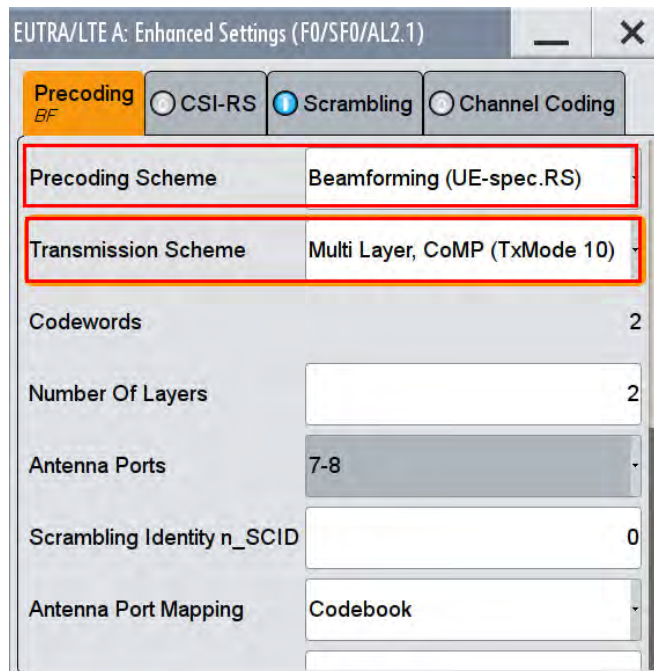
EUTRA/LTE A: Enhanced Settings (F0/SF0/AL2.1)

Precoding
BF

CSI-RS

Scrambling

Channel Coding

| | |
|---|---|
| Precoding Scheme | Beamforming (UE-spec.RS) |
| Transmission Scheme | Multi Layer, CoMP (TxMode 10) |
| Codewords | 2 |
| Number Of Layers | 2 |
| Antenna Ports | 7-8 |
| Scrambling Identity n_SCID | 0 |
| Antenna Port Mapping | Codebook |